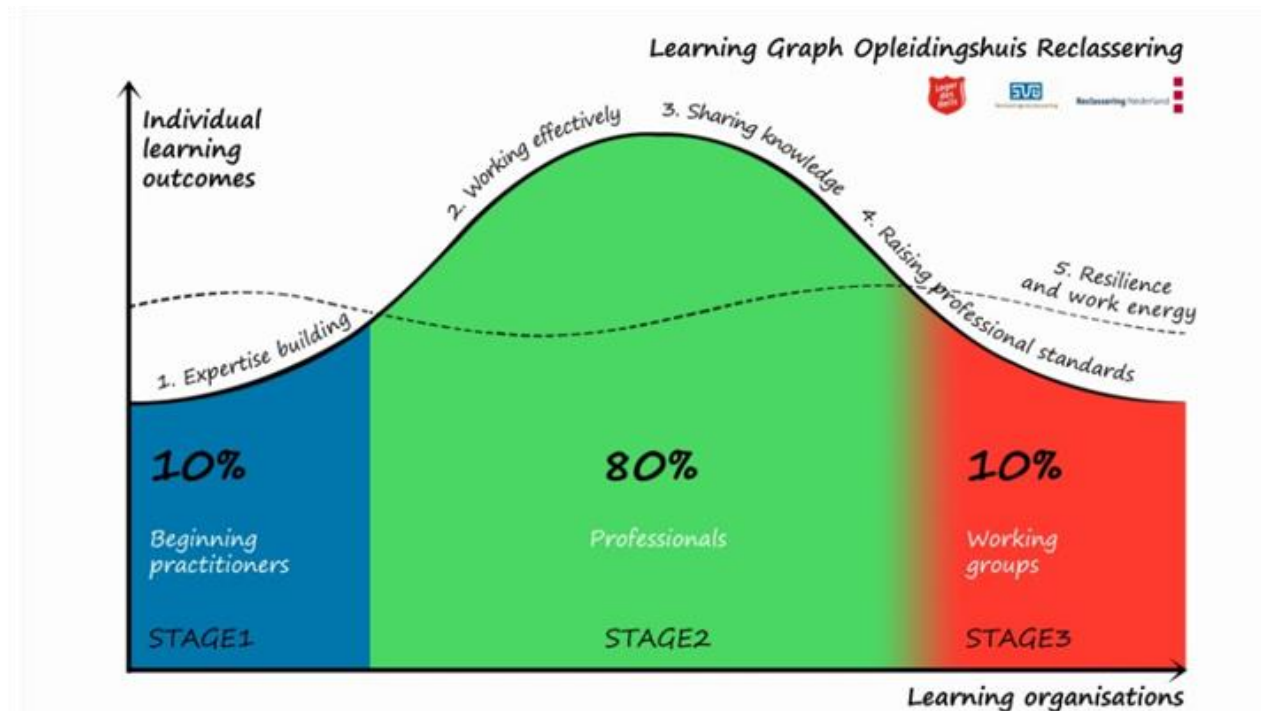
Learning Graph Opleidingshuis Reclassering

Leger des Heils

SVG

Reclassering Nederland

Individual learning outcomes

1. Expertise building

2. Working effectively

3. Sharing knowledge

4. Raising professional standards

5. Resilience and work energy

10%

Beginning practitioners

STAGE1

80%

Professionals

STAGE2

10%

Working groups

STAGE3

Learning organisations